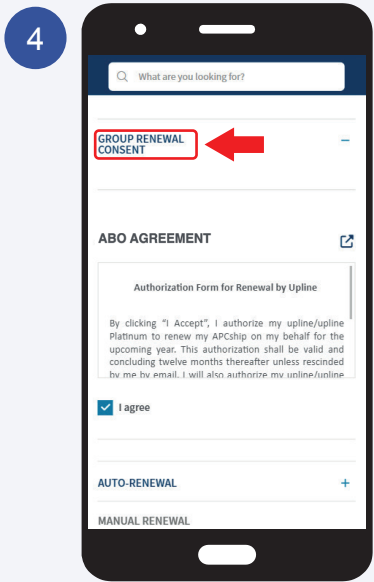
4

What are you looking for?

GROUP RENEWAL CONSENT

–

ABO AGREEMENT

Authorization Form for Renewal by Upline

By clicking "I Accept", I authorize my upline/upline Platinum to renew my APCship on my behalf for the upcoming year. This authorization shall be valid and concluding twelve months thereafter unless rescinded by me by email. I will also authorize my upline/upline

I agree

AUTO-RENEWAL

+

MANUAL RENEWAL